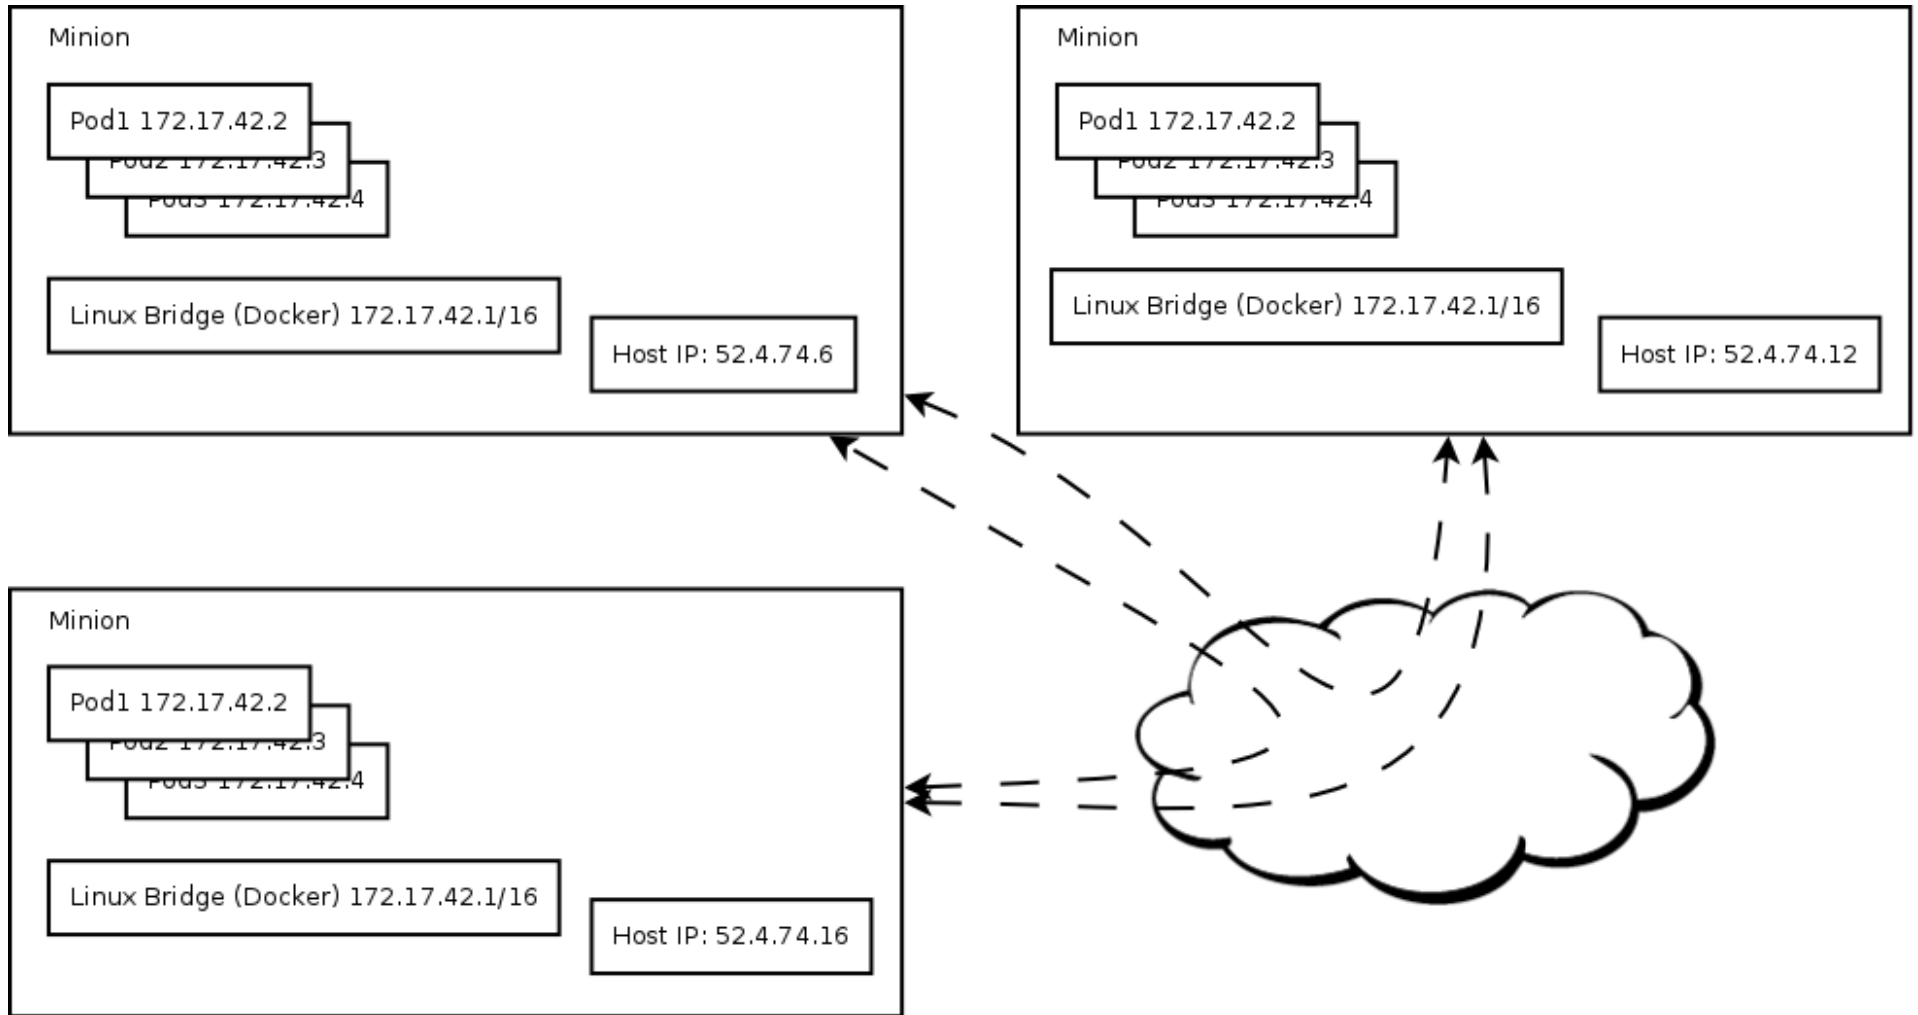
Minion

Pod1 172.17.42.2

Pod2 172.17.42.3

Pod3 172.17.42.4

Linux Bridge (Docker) 172.17.42.1/16

Host IP: 52.4.74.6

Minion

Pod1 172.17.42.2

Pod2 172.17.42.3

Pod3 172.17.42.4

Linux Bridge (Docker) 172.17.42.1/16

Host IP: 52.4.74.12

Minion

Pod1 172.17.42.2

Pod2 172.17.42.3

Pod3 172.17.42.4

Linux Bridge (Docker) 172.17.42.1/16

Host IP: 52.4.74.16